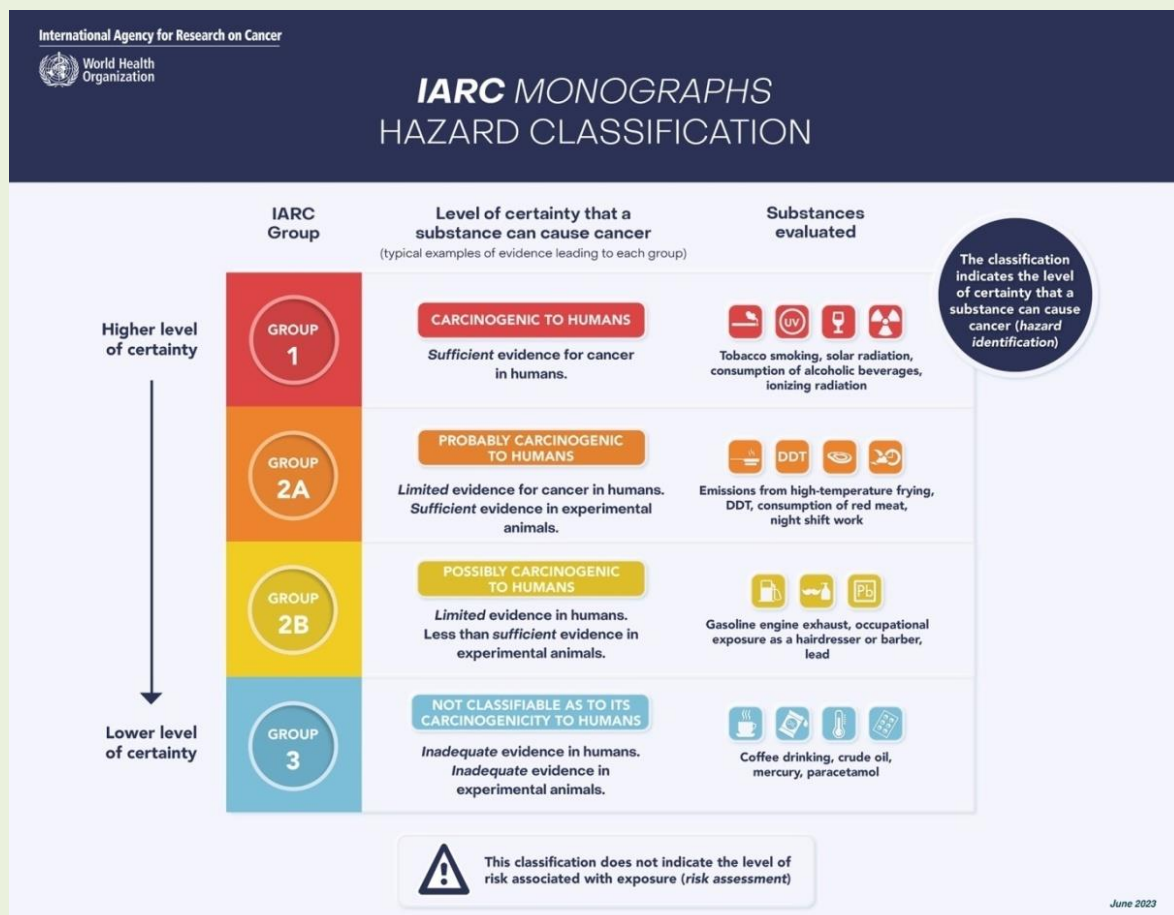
International Agency for Research on Cancer
World Health Organization

IARC MONOGRAPHS
HAZARD CLASSIFICATION

| IARC Group | Level of certainty that a substance can cause cancer (typical examples of evidence leading to each group) | Substances evaluated |
|---|---|---|
| GROUP 1 | CARCINOGENIC TO HUMANS *Sufficient* evidence for cancer in humans. | Tobacco smoking, solar radiation, consumption of alcoholic beverages, ionizing radiation |
| GROUP 2A | PROBABLY CARCINOGENIC TO HUMANS *Limited* evidence for cancer in humans. *Sufficient* evidence in experimental animals. | Emissions from high-temperature frying, DDT, consumption of red meat, night shift work |
| GROUP 2B | POSSIBLY CARCINOGENIC TO HUMANS *Limited* evidence in humans. Less than *sufficient* evidence in experimental animals. | Gasoline engine exhaust, occupational exposure as a hairdresser or barber, lead |
| GROUP 3 | NOT CLASSIFIABLE AS TO ITS CARCINOGENICITY TO HUMANS *Inadequate* evidence in humans. *Inadequate* evidence in experimental animals. | Coffee drinking, crude oil, mercury, paracetamol |

UV
DDT
Pb

Higher level of certainty

Lower level of certainty

The classification indicates the level of certainty that a substance can cause cancer (*hazard identification*)

This classification does not indicate the level of risk associated with exposure (*risk assessment*)

June 2023